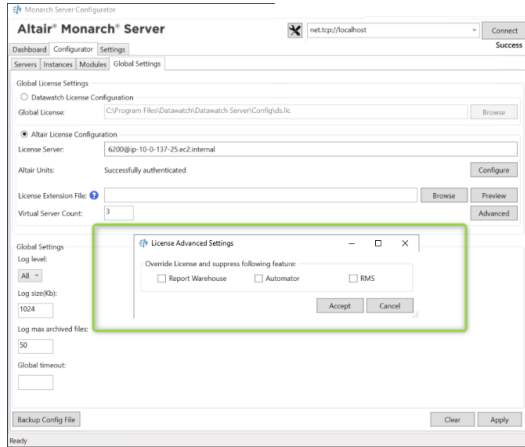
Monarch Server Configurator

Altair® Monarch® Server

net.tcp://localhost

Connect

Success

Dashboard Configurator Settings

Servers Instances Modules Global Settings

Global License Settings

Datawatch License Configuration

Global License: C:\Program Files\Datawatch\Datawatch Server\Config\ds.lic

Browse

Altair License Configuration

License Server: 6200@ip-10-0-137-25.ec2.internal

Altair Units: Successfully authenticated

Configure

License Extension File: ?

Browse

Preview

Virtual Server Count: 3

Advanced

Global Settings

Log level:

All

Log size(Kb):

1024

Log max archived files:

50

Global timeout:

License Advanced Settings

Override License and suppress following feature:

Report Warehouse

Automator

RMS

Accept

Cancel

Backup Config File

Clear

Apply

Ready